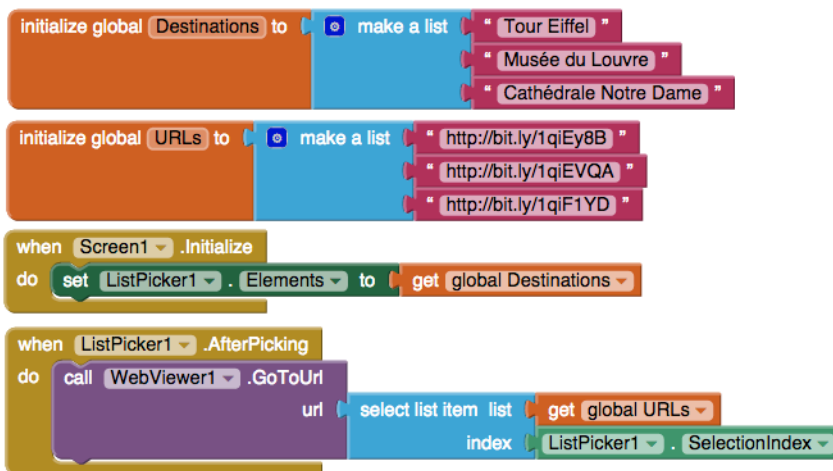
initialize global Destinations to make a list " Tour Eiffel "
" Musée du Louvre "
" Cathédrale Notre Dame "

initialize global URLs to make a list " http://bit.ly/1qiEy8B "
" http://bit.ly/1qiEVQA "
" http://bit.ly/1qiF1YD "

when Screen1 .Initialize
do set ListPicker1 . Elements to get global Destinations

when ListPicker1 .AfterPicking
do call WebViewer1 .GoToUrl
url select list item list get global URLs
index ListPicker1 . SelectionIndex